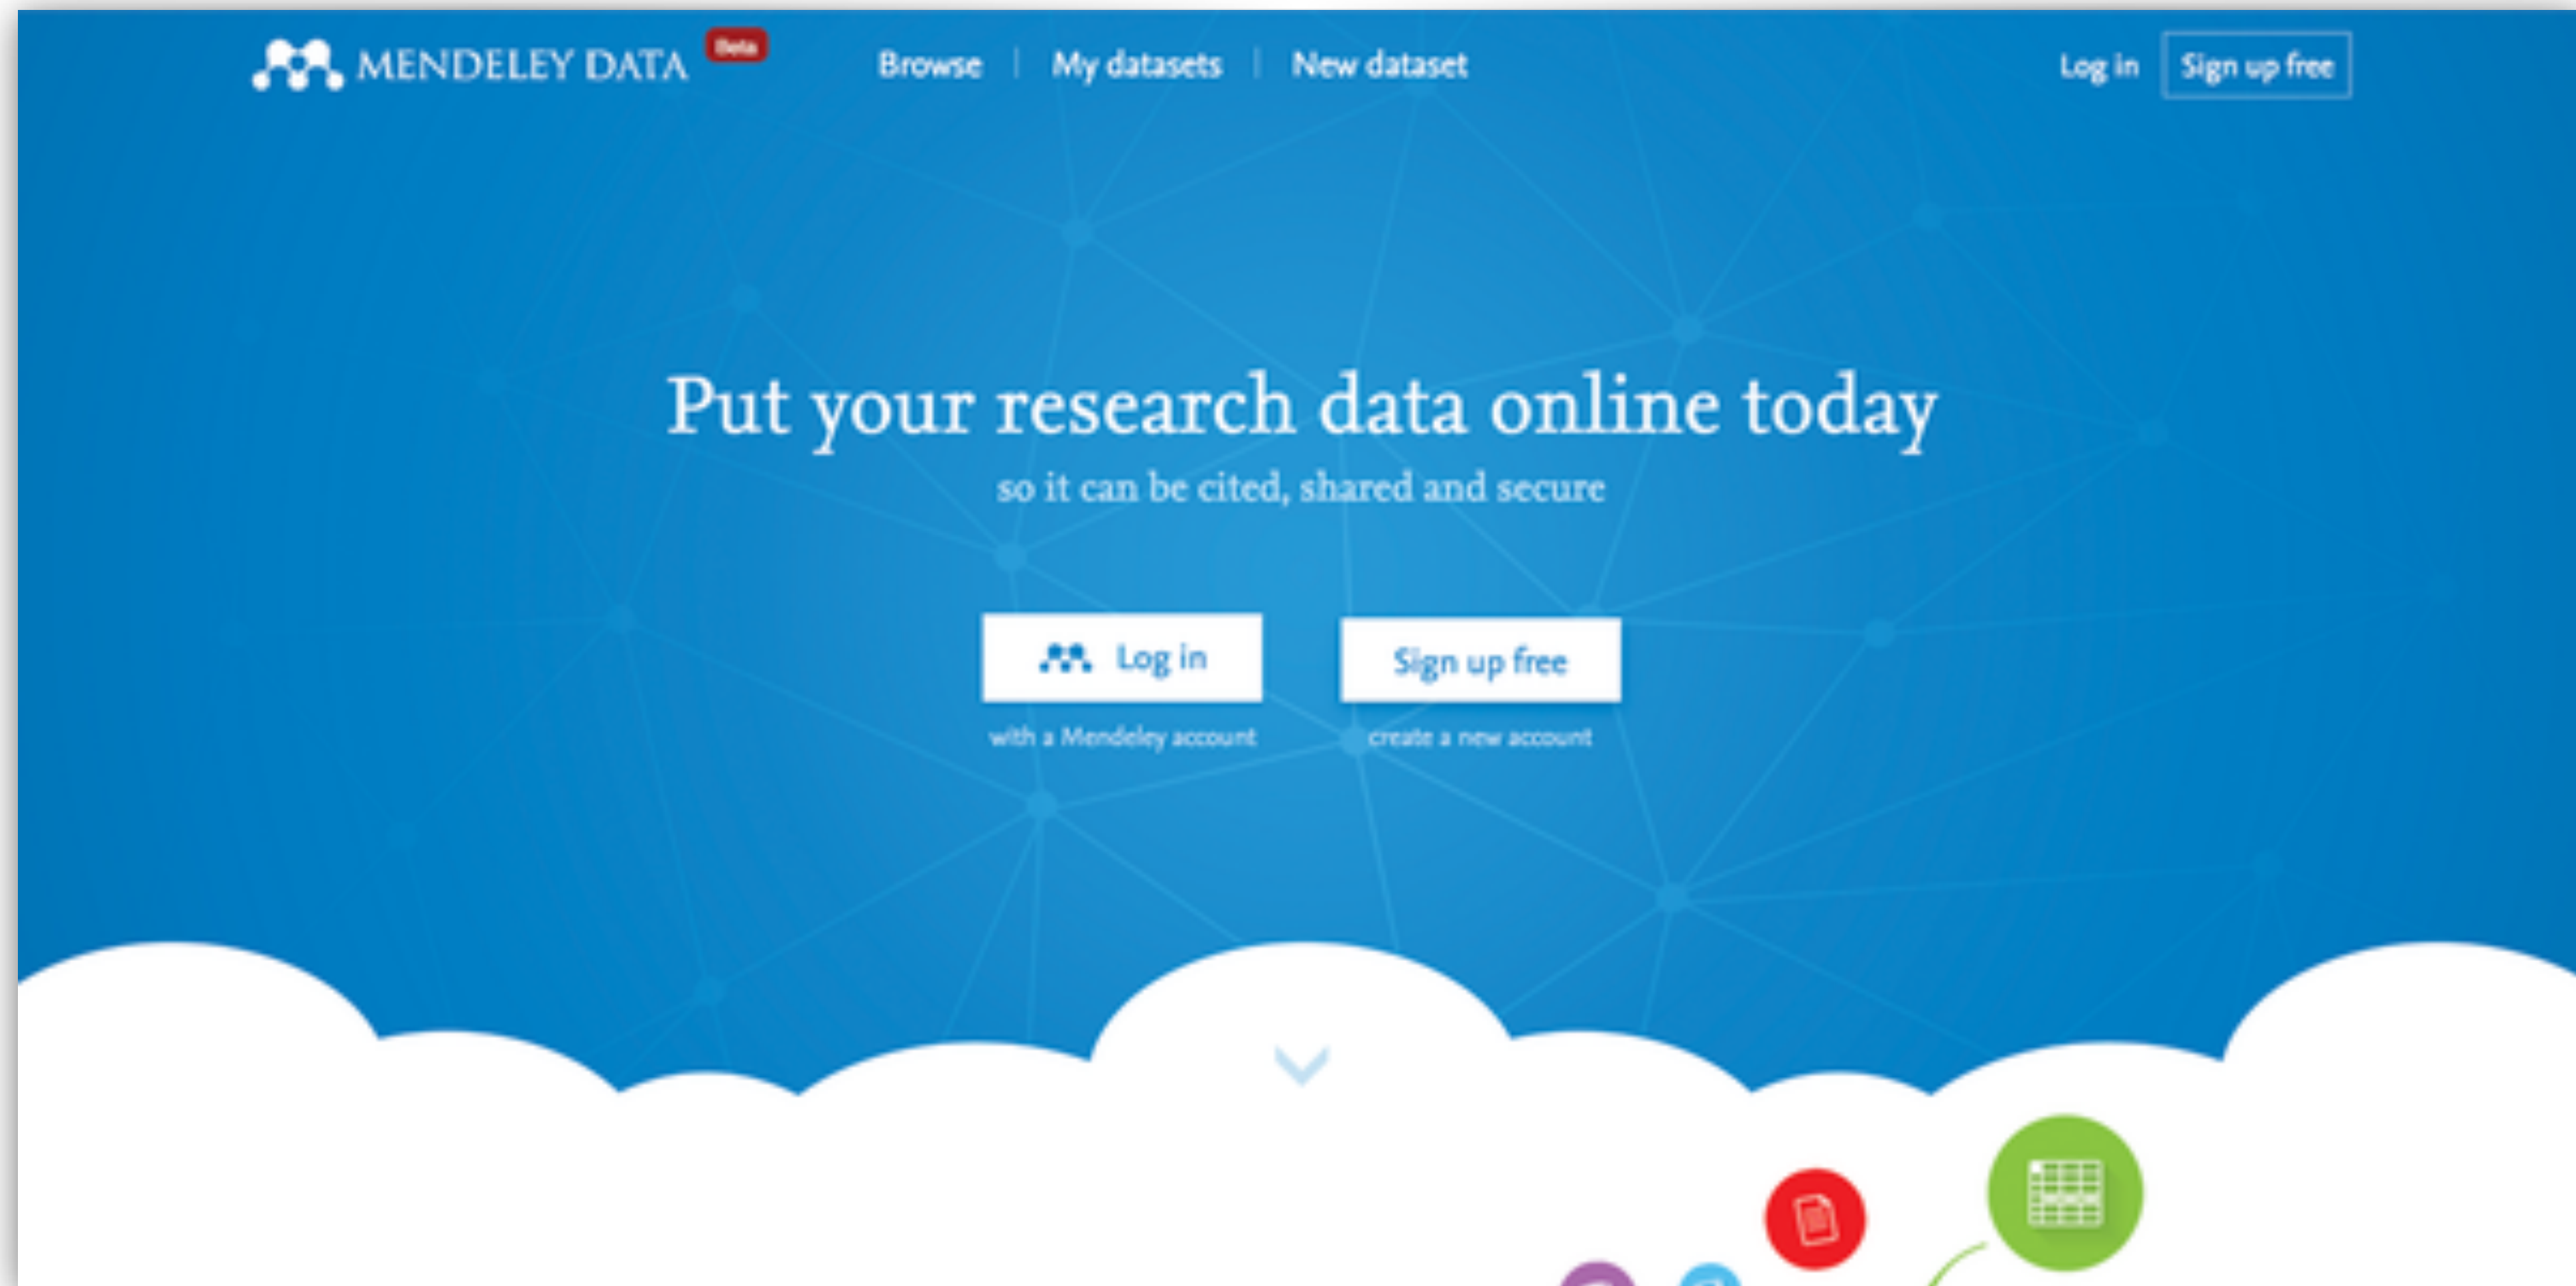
MENDELEY DATA Beta

Browse | My datasets | New dataset

Log in Sign up free

Put your research data online today

so it can be cited, shared and secure

Log in
with a Mendeley account

Sign up free
create a new account